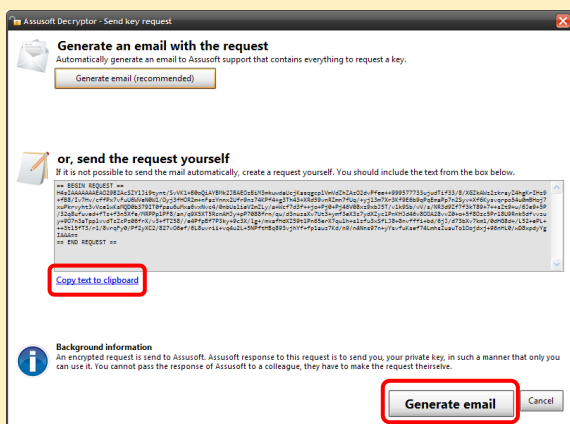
Assusoft Decryptor - Send key request

Generate an email with the request

Automatically generate an email to Assusoft support that contains everything to request a key.

Generate email (recommended)

or, send the request yourself

If it is not possible to send the mail automatically, create a request yourself. You should include the text from the box below.

== BEGIN REQUEST ==
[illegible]
== END REQUEST ==

Copy text to clipboard

Background information

An encrypted request is send to Assusoft. Assusoft response to this request is to send you, your private key, in such a manner that only you can use it. You cannot pass the response of Assusoft to a colleague, they have to make the request theirselve.

Generate email

Cancel